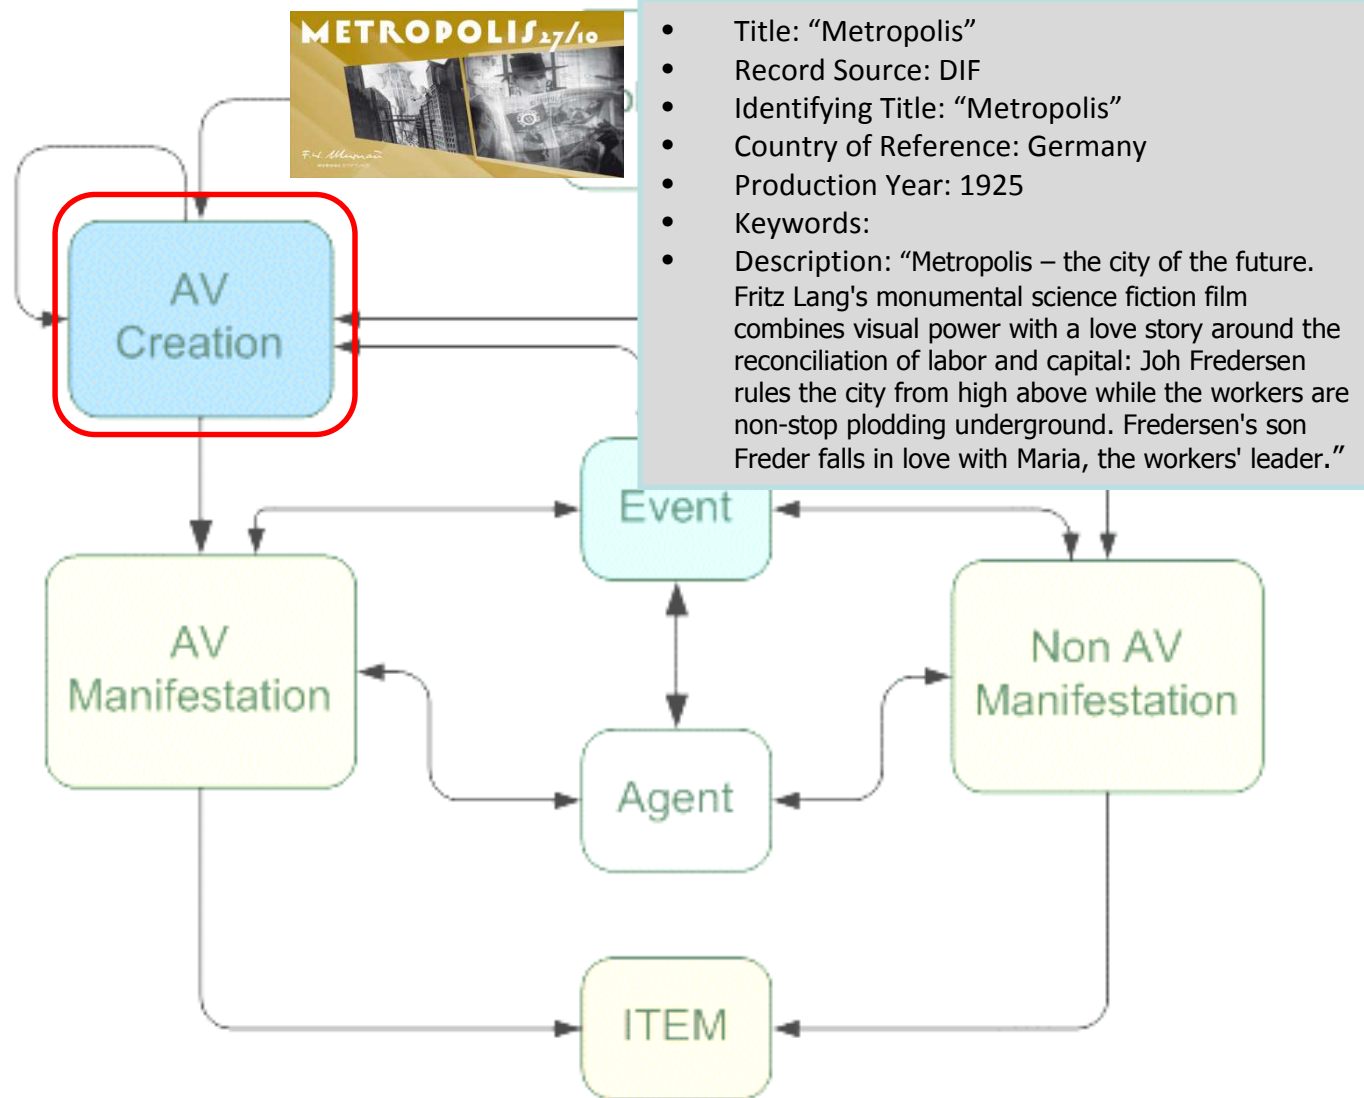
METROPOLIS 27/10

F.W. Murnau

- Title: “Metropolis”
- Record Source: DIF
- Identifying Title: “Metropolis”
- Country of Reference: Germany
- Production Year: 1925
- Keywords:
- Description: “Metropolis – the city of the future. Fritz Lang's monumental science fiction film combines visual power with a love story around the reconciliation of labor and capital: Joh Fredersen rules the city from high above while the workers are non-stop plodding underground. Fredersen's son Freder falls in love with Maria, the workers' leader.”

AV Creation

Event

AV Manifestation

Non AV Manifestation

Agent

ITEM